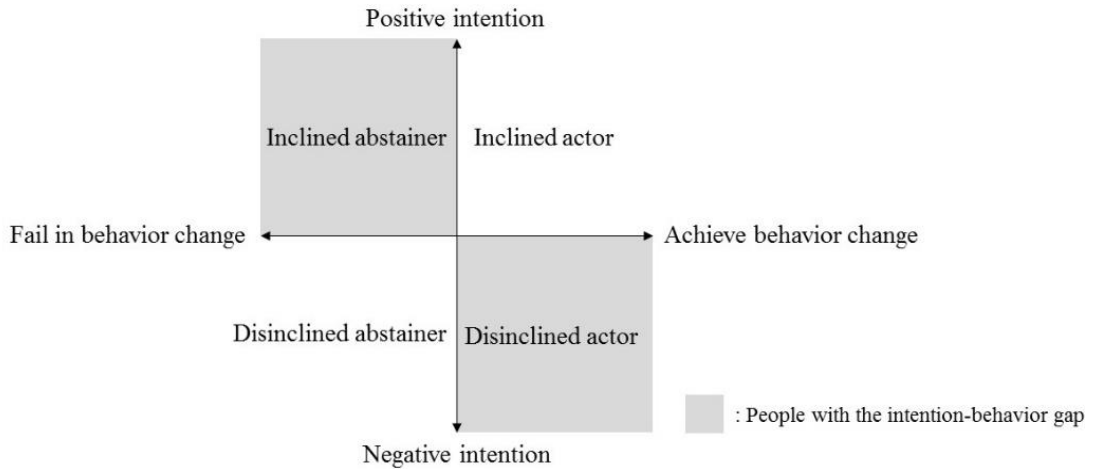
Positive intention

Inclined abstainer

Inclined actor

Fail in behavior change

Achieve behavior change

Disinclined abstainer

Disinclined actor

: People with the intention-behavior gap

Negative intention